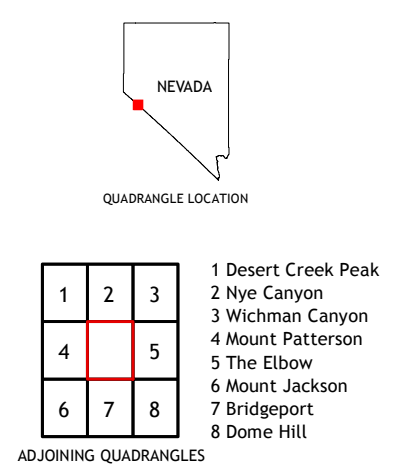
NEVADA

QUADRANGLE LOCATION

| 1 | 2 | 3 |
|---|---|---|
| 4 |  | 5 |
| 6 | 7 | 8 |

1 Desert Creek Peak
2 Nye Canyon
3 Wichman Canyon
4 Mount Patterson
5 The Elbow
6 Mount Jackson
7 Bridgeport
8 Dome Hill

ADJOINING QUADRANGLES